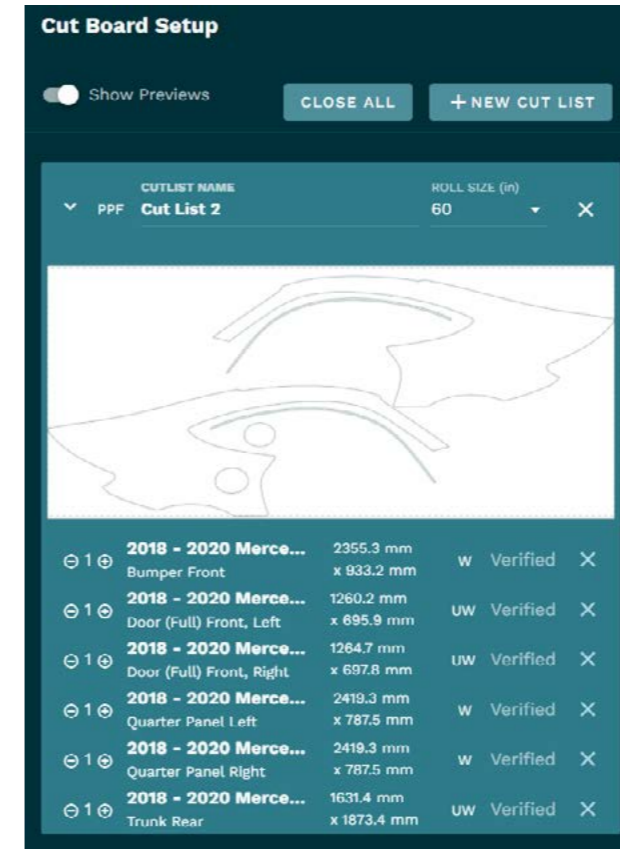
Cut Board Setup

Show Previews

CLOSE ALL

+ NEW CUT LIST

PPF

CUTLIST NAME
Cut List 2

ROLL SIZE (in)
60

⊖ 1 ⊕ 2018 - 2020 Merce... Bumper Front 2355.3 mm x 933.2 mm W Verified ✕

⊖ 1 ⊕ 2018 - 2020 Merce... Door (Full) Front, Left 1260.2 mm x 695.9 mm UW Verified ✕

⊖ 1 ⊕ 2018 - 2020 Merce... Door (Full) Front, Right 1264.7 mm x 697.8 mm UW Verified ✕

⊖ 1 ⊕ 2018 - 2020 Merce... Quarter Panel Left 2419.3 mm x 787.5 mm W Verified ✕

⊖ 1 ⊕ 2018 - 2020 Merce... Quarter Panel Right 2419.3 mm x 787.5 mm W Verified ✕

⊖ 1 ⊕ 2018 - 2020 Merce... Trunk Rear 1631.4 mm x 1873.4 mm UW Verified ✕